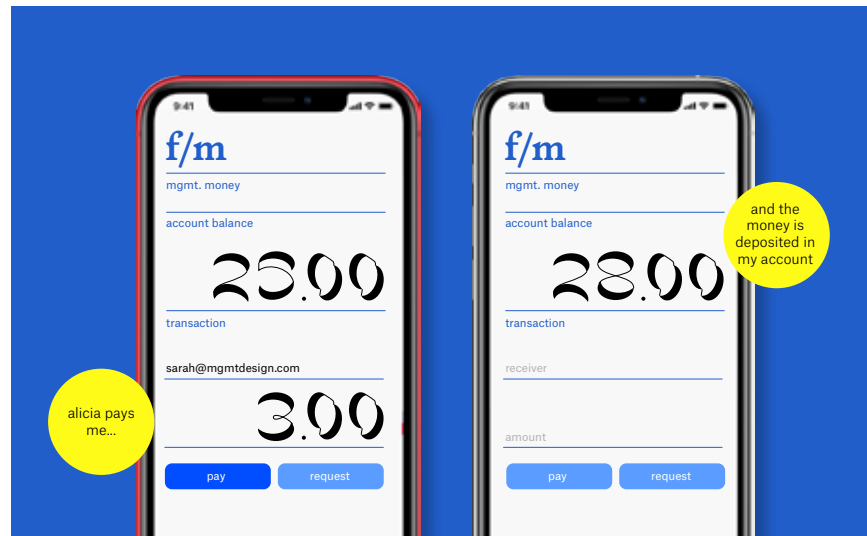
9:41

f/m

mgmt. money

account balance

25.00

transaction

sarah@mgmtdesign.com

3.00

pay

request

alicia pays me...

9:41

f/m

mgmt. money

account balance

28.00

transaction

receiver

amount

pay

request

and the money is deposited in my account